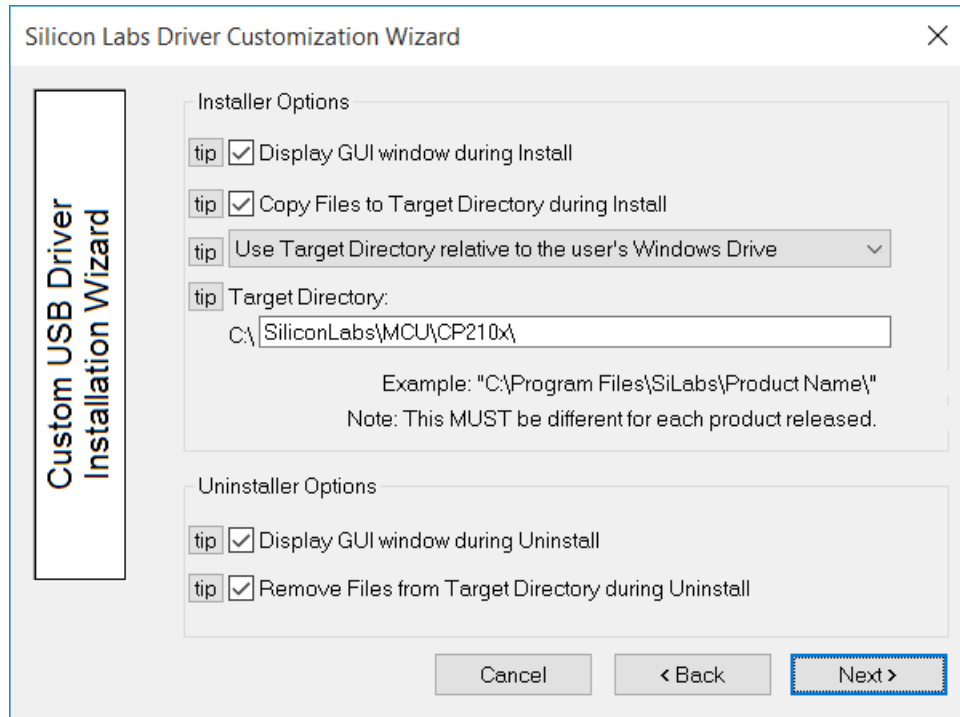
Silicon Labs Driver Customization Wizard

Custom USB Driver
Installation Wizard

Installer Options

tip Display GUI window during Install

tip Copy Files to Target Directory during Install

tip Use Target Directory relative to the user's Windows Drive

tip Target Directory:

C:\ SiliconLabs\MCU\CP210x\

Example: "C:\Program Files\SiLabs\Product Name\"

Note: This MUST be different for each product released.

Uninstaller Options

tip Display GUI window during Uninstall

tip Remove Files from Target Directory during Uninstall

Cancel

< Back

Next >